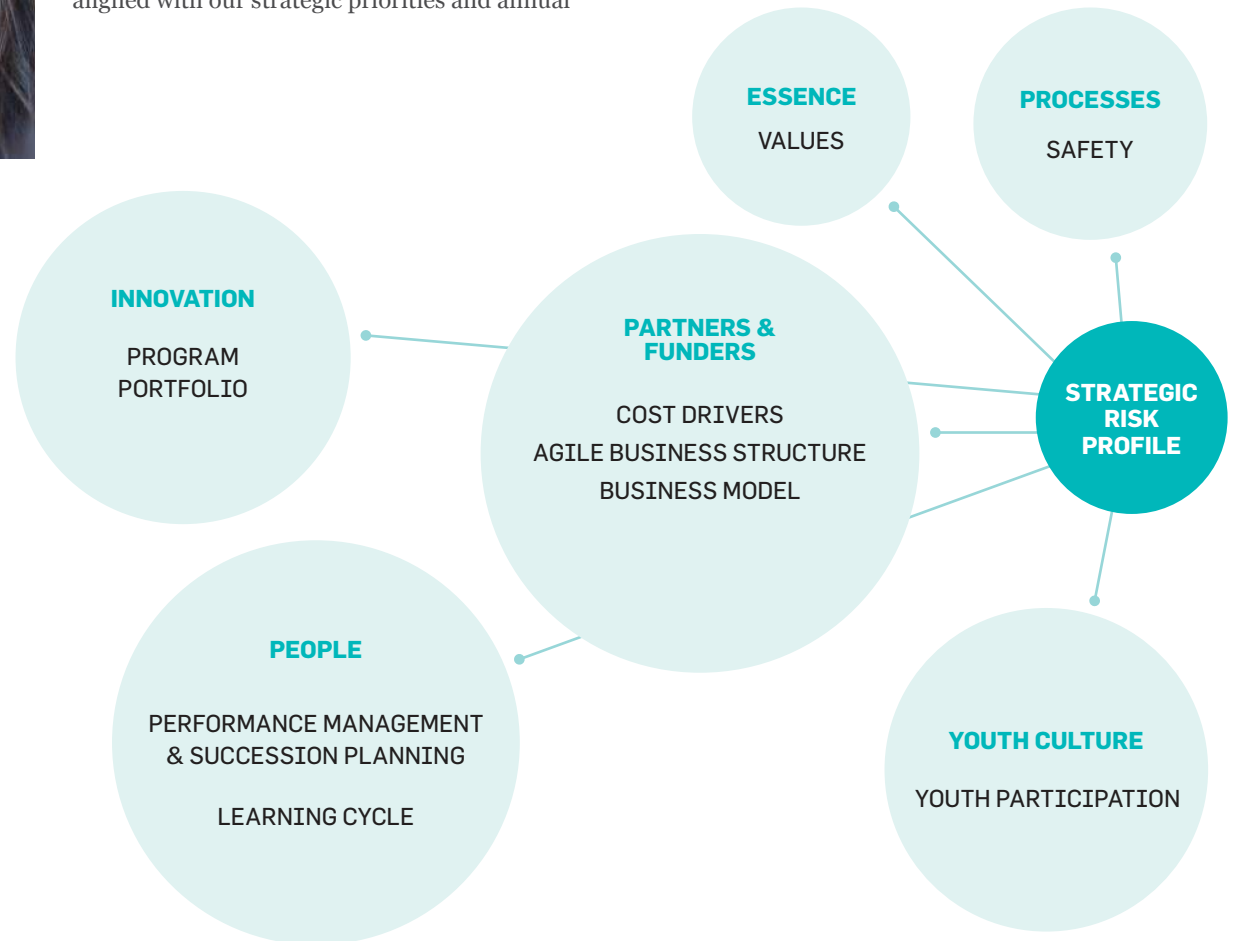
aligned with our strategic priorities and annual

ESSENCE

VALUES

PROCESSES

SAFETY

INNOVATION

PROGRAM PORTFOLIO

PARTNERS & FUNDERS

COST DRIVERS

AGILE BUSINESS STRUCTURE

BUSINESS MODEL

STRATEGIC RISK PROFILE

PEOPLE

PERFORMANCE MANAGEMENT & SUCCESSION PLANNING

LEARNING CYCLE

YOUTH CULTURE

YOUTH PARTICIPATION